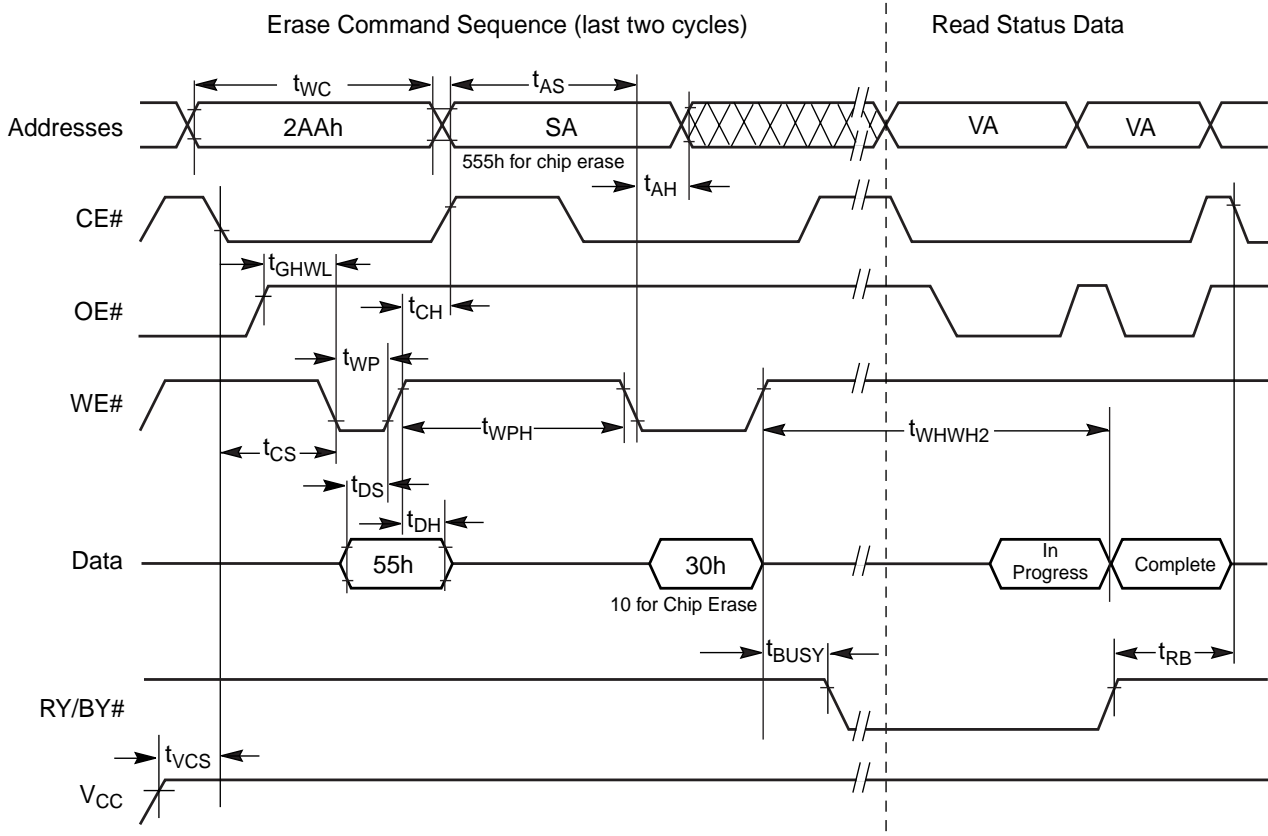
Erase Command Sequence (last two cycles)

Read Status Data

$t_{WC}$

$t_{AS}$

Addresses

2AAh

SA

VA

VA

555h for chip erase

$t_{AH}$

CE#

$t_{GHWL}$

OE#

$t_{CH}$

$t_{WP}$

WE#

$t_{WPH}$

$t_{WHWH2}$

$t_{CS}$

$t_{DS}$

$t_{DH}$

Data

55h

30h

In Progress

Complete

10 for Chip Erase

$t_{BUSY}$

$t_{RB}$

RY/BY#

$t_{VCS}$

$V_{CC}$